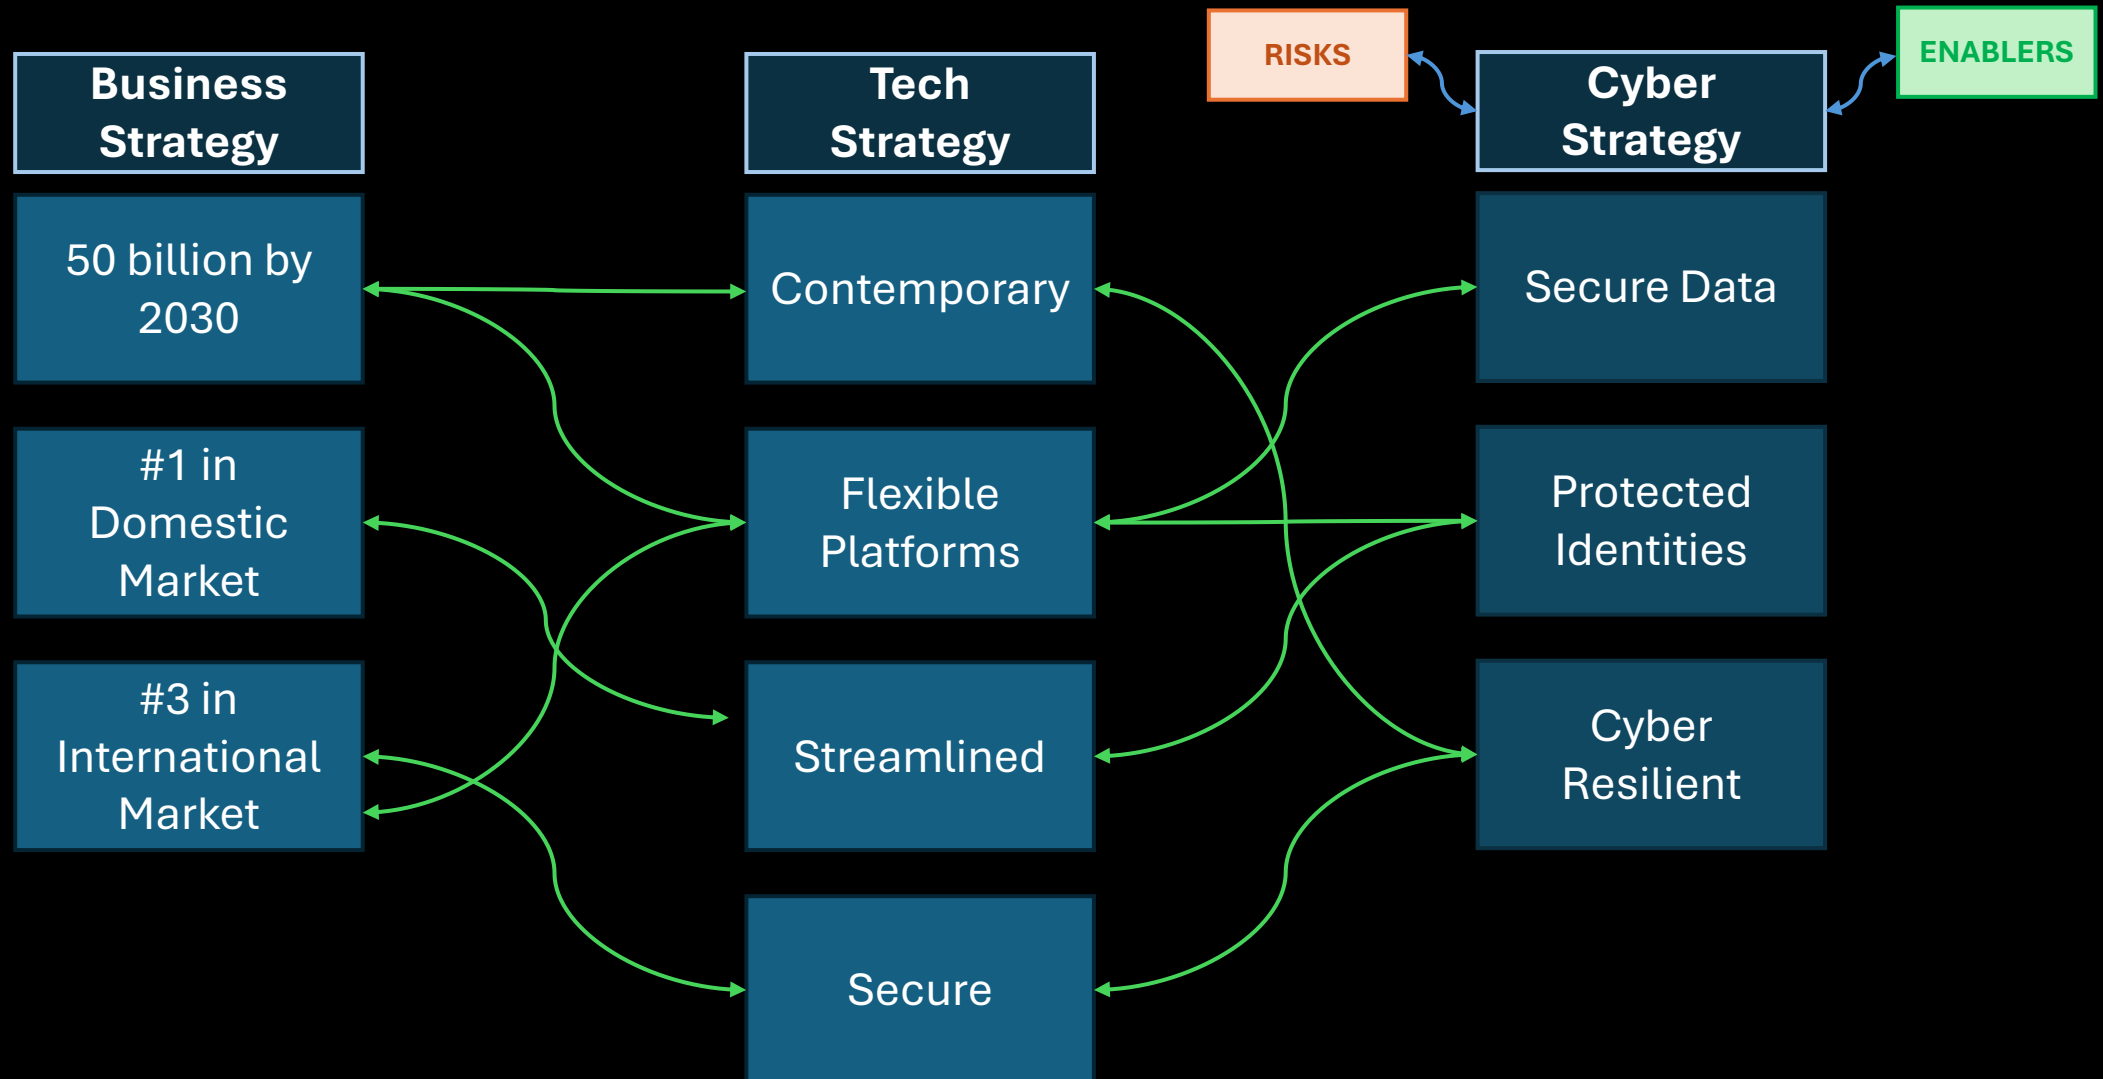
RISKS

ENABLERS

Business Strategy

Tech Strategy

Cyber Strategy

50 billion by 2030

#1 in Domestic Market

#3 in International Market

Contemporary

Flexible Platforms

Streamlined

Secure

Secure Data

Protected Identities

Cyber Resilient